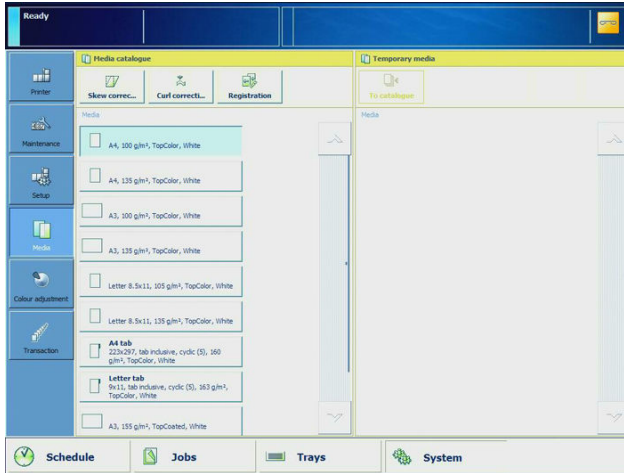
Ready

Printer

Maintenance

Setup

Media

Colour adjustment

Transaction

Media catalogue

Skew correc...

Curl correcti...

Registration

Media

A4, 100 g/m², TopColor, White

A4, 135 g/m², TopColor, White

A3, 100 g/m², TopColor, White

A3, 135 g/m², TopColor, White

Letter 8.5x11, 105 g/m², TopColor, White

Letter 8.5x11, 135 g/m², TopColor, White

A4 tab
223x297, tab inclusive, cyclic (5), 160 g/m², TopColor, White

Letter tab
9x11, tab inclusive, cyclic (5), 163 g/m², TopColor, White

A3, 155 g/m², TopCoated, White

Temporary media

To catalogue

Media

Schedule

Jobs

Trays

System